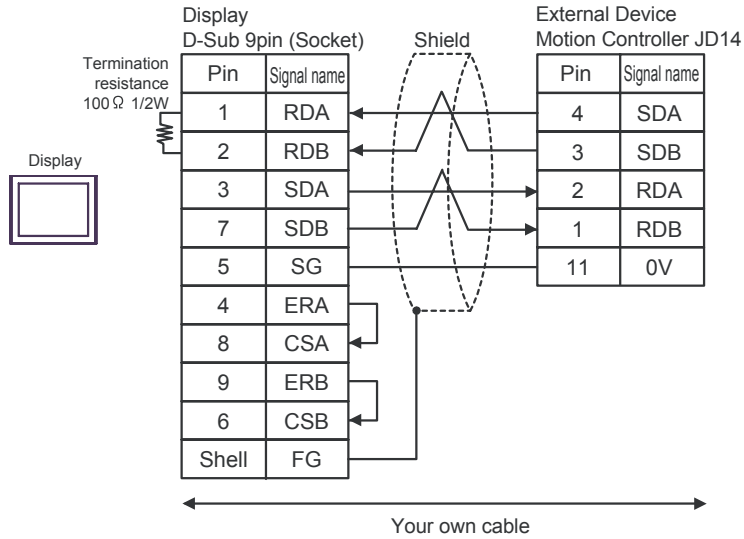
Display
D-Sub 9pin (Socket)

Shield

External Device
Motion Controller JD14

Termination resistance 100Ω 1/2W

Display

| Pin | Signal name |
|---|---|
| 1 | RDA |
| 2 | RDB |
| 3 | SDA |
| 7 | SDB |
| 5 | SG |
| 4 | ERA |
| 8 | CSA |
| 9 | ERB |
| 6 | CSB |
| Shell | FG |

| Pin | Signal name |
|---|---|
| 4 | SDA |
| 3 | SDB |
| 2 | RDA |
| 1 | RDB |
| 11 | 0V |

Your own cable